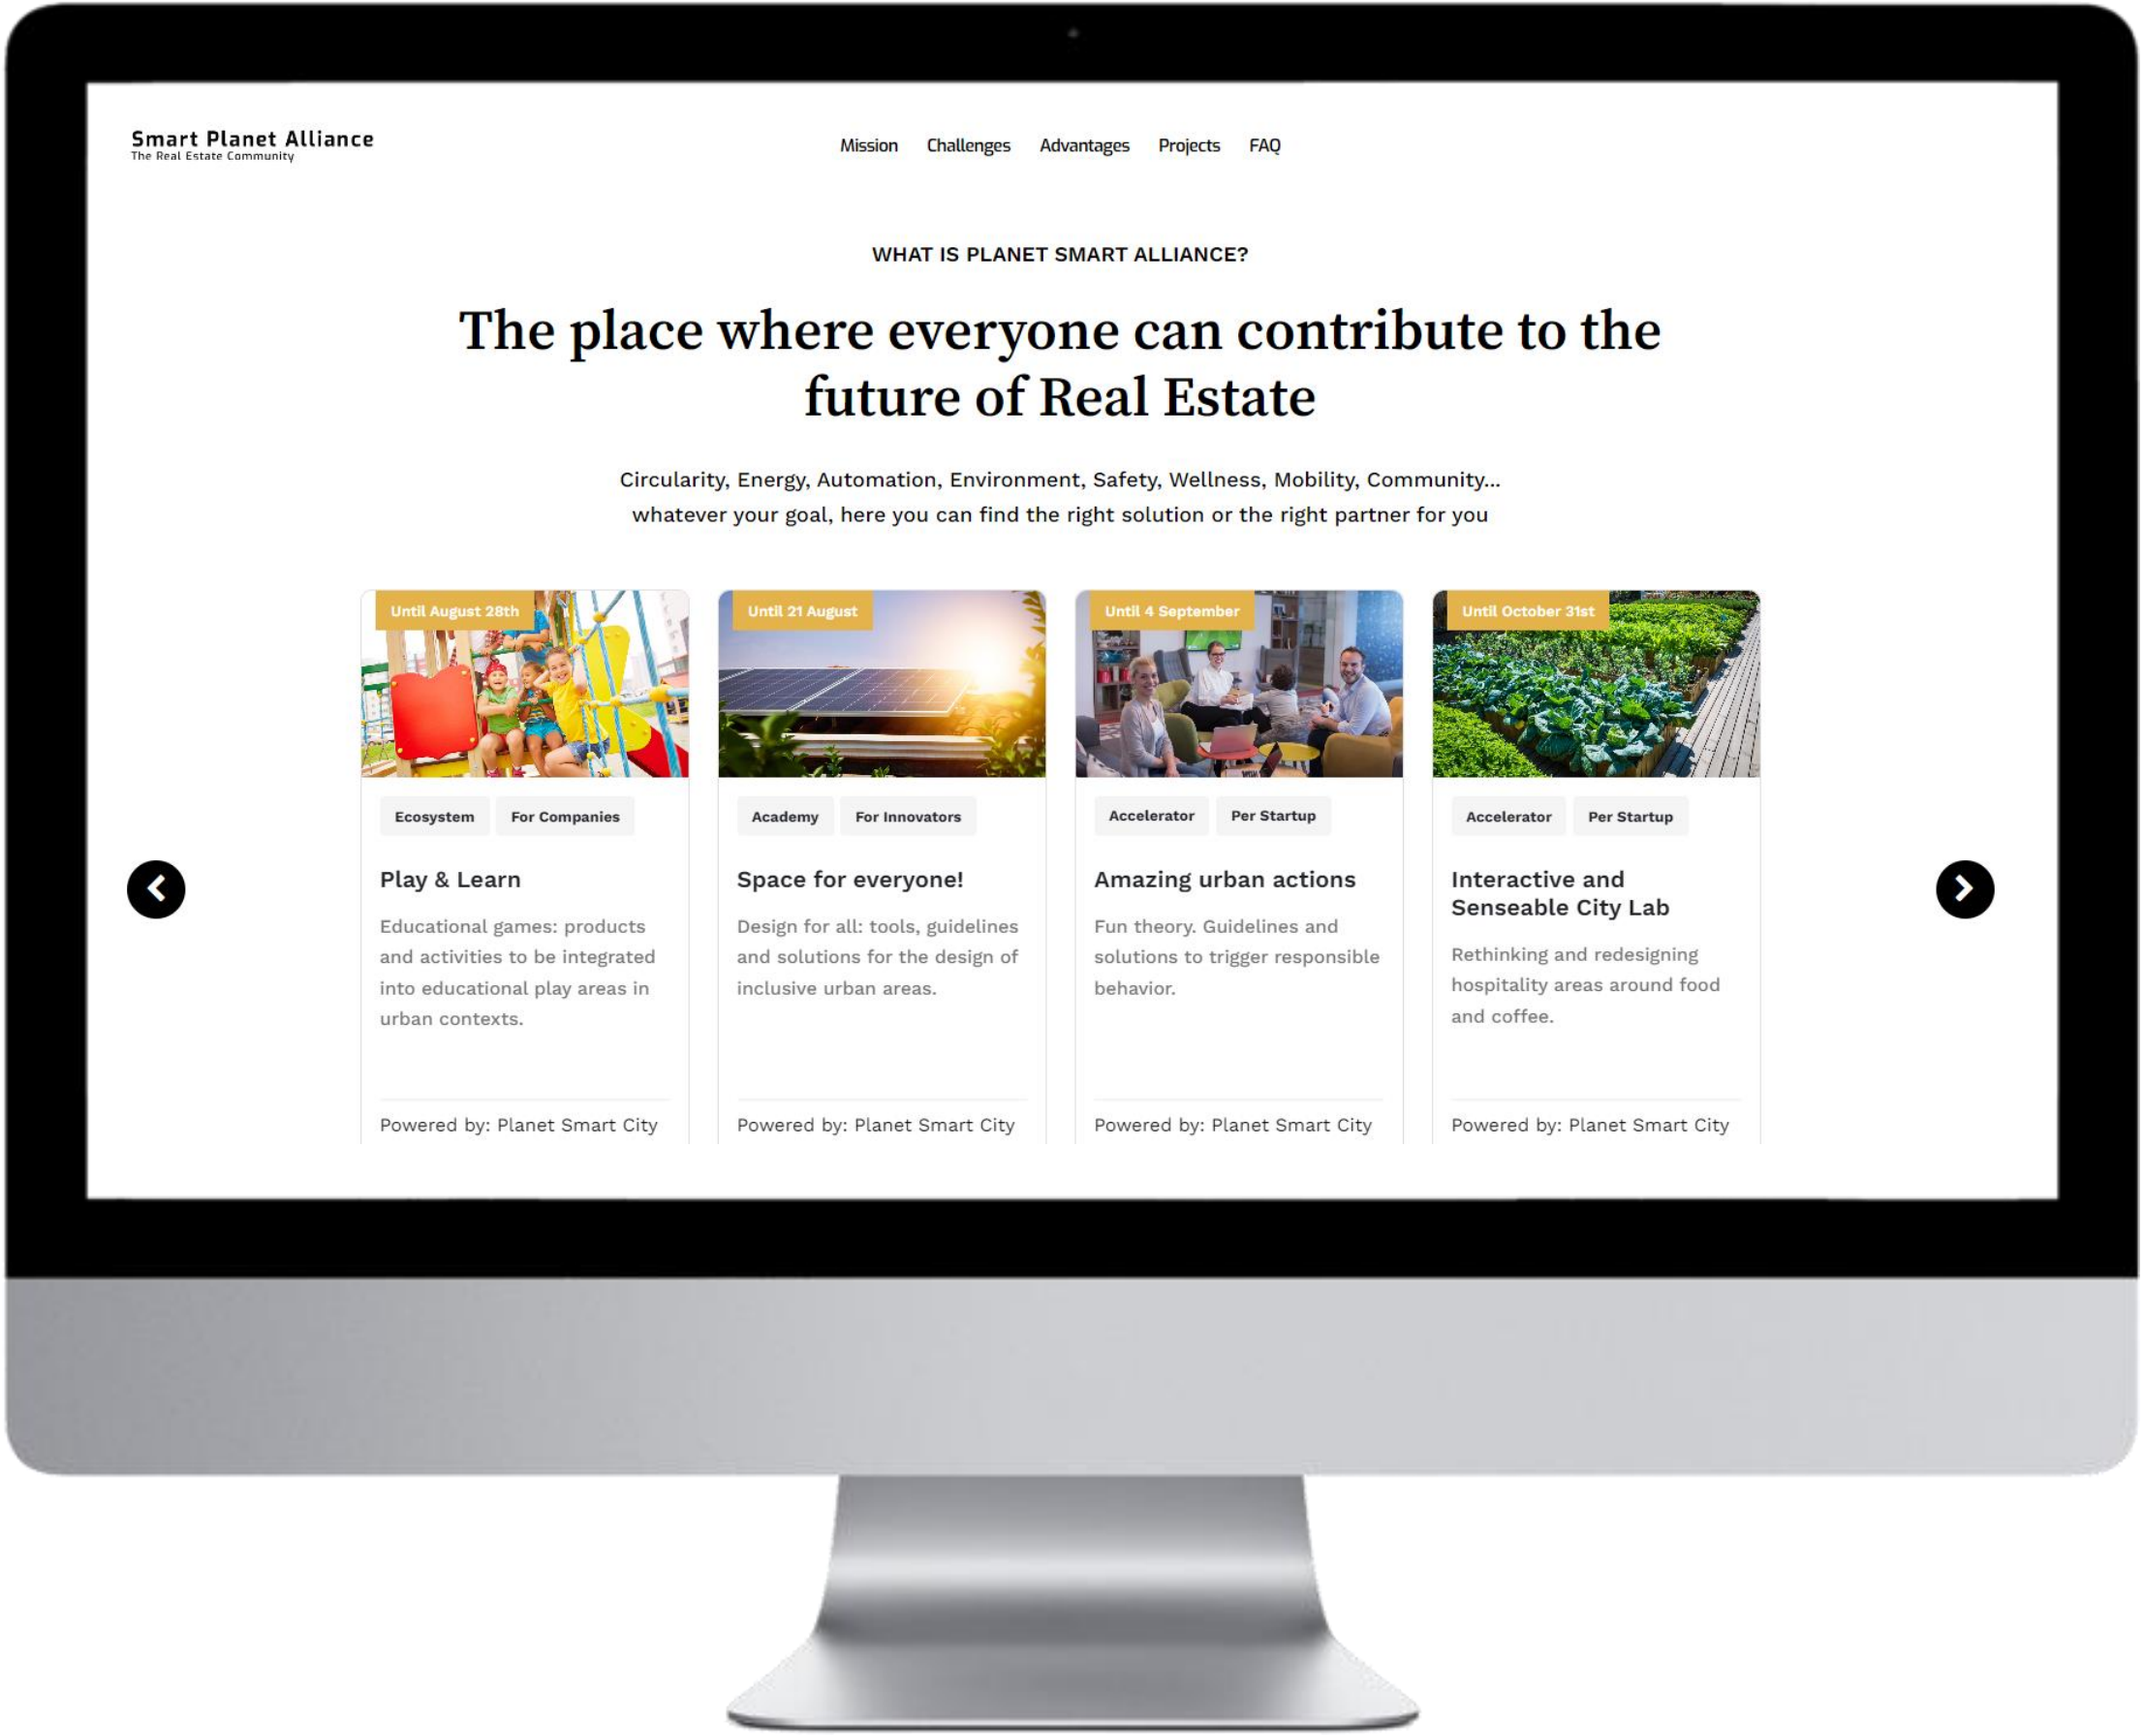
Smart Planet Alliance
The Real Estate Community

Mission Challenges Advantages Projects FAQ

WHAT IS PLANET SMART ALLIANCE?

The place where everyone can contribute to the future of Real Estate

Circularity, Energy, Automation, Environment, Safety, Wellness, Mobility, Community... whatever your goal, here you can find the right solution or the right partner for you

Until August 28th
Ecosystem For Companies
Play & Learn
Educational games: products and activities to be integrated into educational play areas in urban contexts.
Powered by: Planet Smart City

Until 21 August
Academy For Innovators
Space for everyone!
Design for all: tools, guidelines and solutions for the design of inclusive urban areas.
Powered by: Planet Smart City

Until 4 September
Accelerator Per Startup
Amazing urban actions
Fun theory. Guidelines and solutions to trigger responsible behavior.
Powered by: Planet Smart City

Until October 31st
Accelerator Per Startup
Interactive and Senseable City Lab
Rethinking and redesigning hospitality areas around food and coffee.
Powered by: Planet Smart City